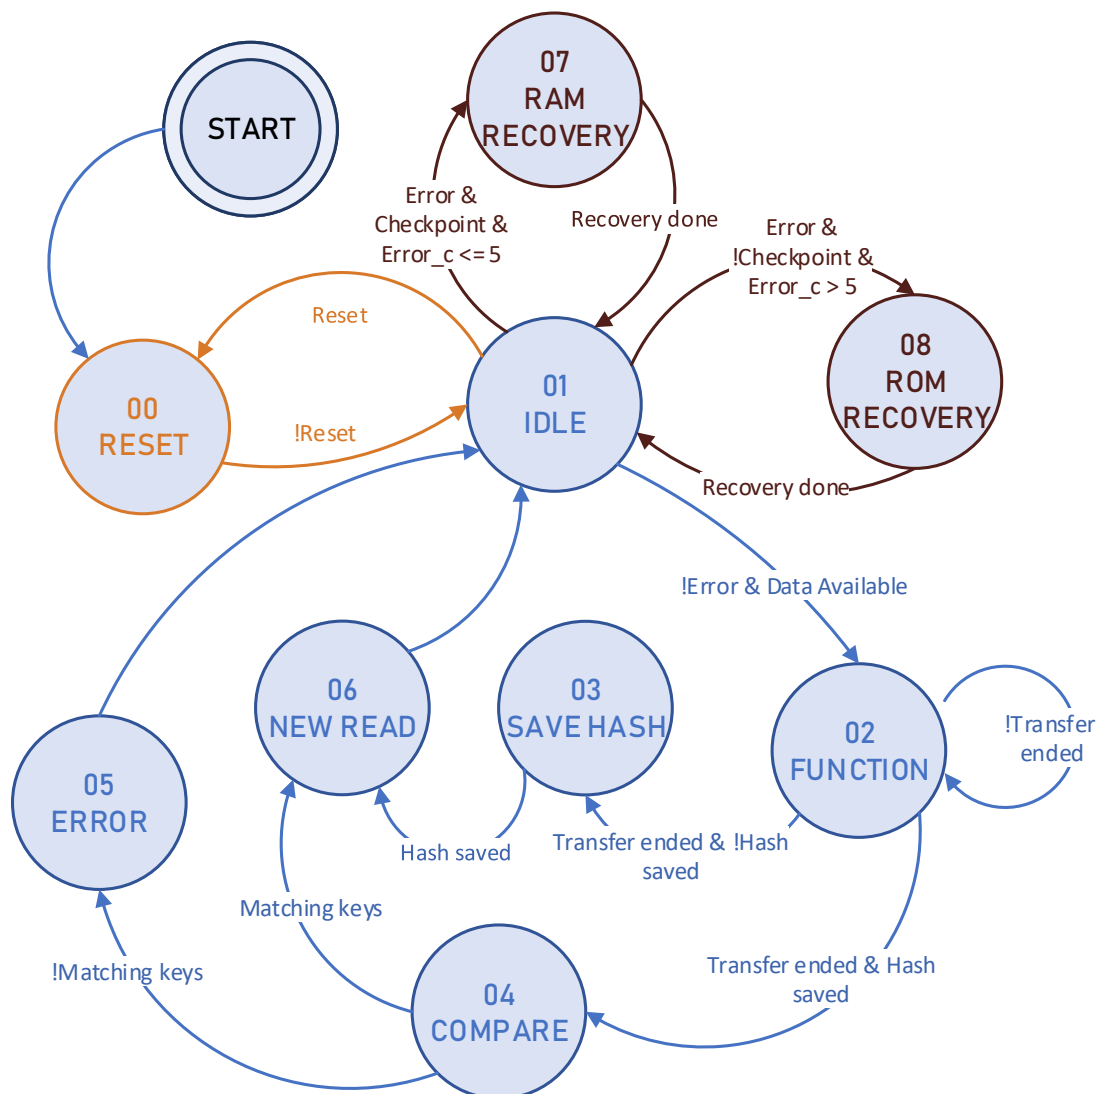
START

07
RAM
RECOVERY

Error &
Checkpoint &
Error_c <= 5

Recovery done

Error &
!Checkpoint &
Error_c > 5

Reset

00
RESET

!Reset

01
IDLE

08
ROM
RECOVERY

Recovery done

!Error & Data Available

06
NEW READ

03
SAVE HASH

02
FUNCTION

!Transfer
ended

05
ERROR

Hash saved

Transfer ended & !Hash
saved

Matching keys

!Matching keys

04
COMPARE

Transfer ended & Hash
saved